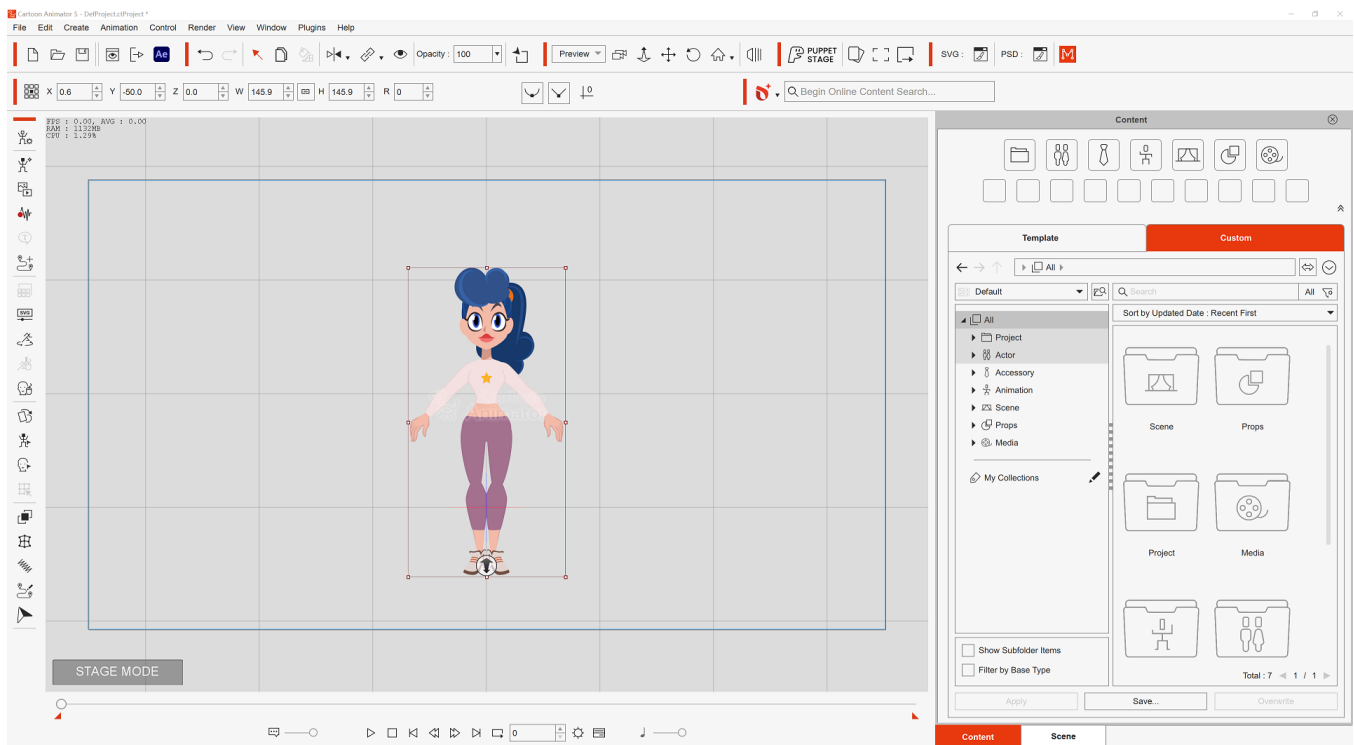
Cartoon Animator 5 - DefProject.ctProject *

File Edit Create Animation Control Render View Window Plugins Help

Ae

Opacity : 100

Preview

PUPPET STAGE

SVG :

PSD :

X 0.6 Y -50.0 Z 0.0 W 145.9 H 145.9 R 0

Begin Online Content Search...

FPS : 0.00, AVG : 0.00
RAM : 1132MB
CPU : 1.29%

STAGE MODE

0

Content

Template

Custom

All

Default

Search

All

Sort by Updated Date : Recent First

All

Project

Actor

Accessory

Animation

Scene

Props

Media

My Collections

Scene

Props

Project

Media

Show Subfolder Items

Filter by Base Type

Total : 7 1 / 1

Apply

Save...

Overwrite

Content

Scene